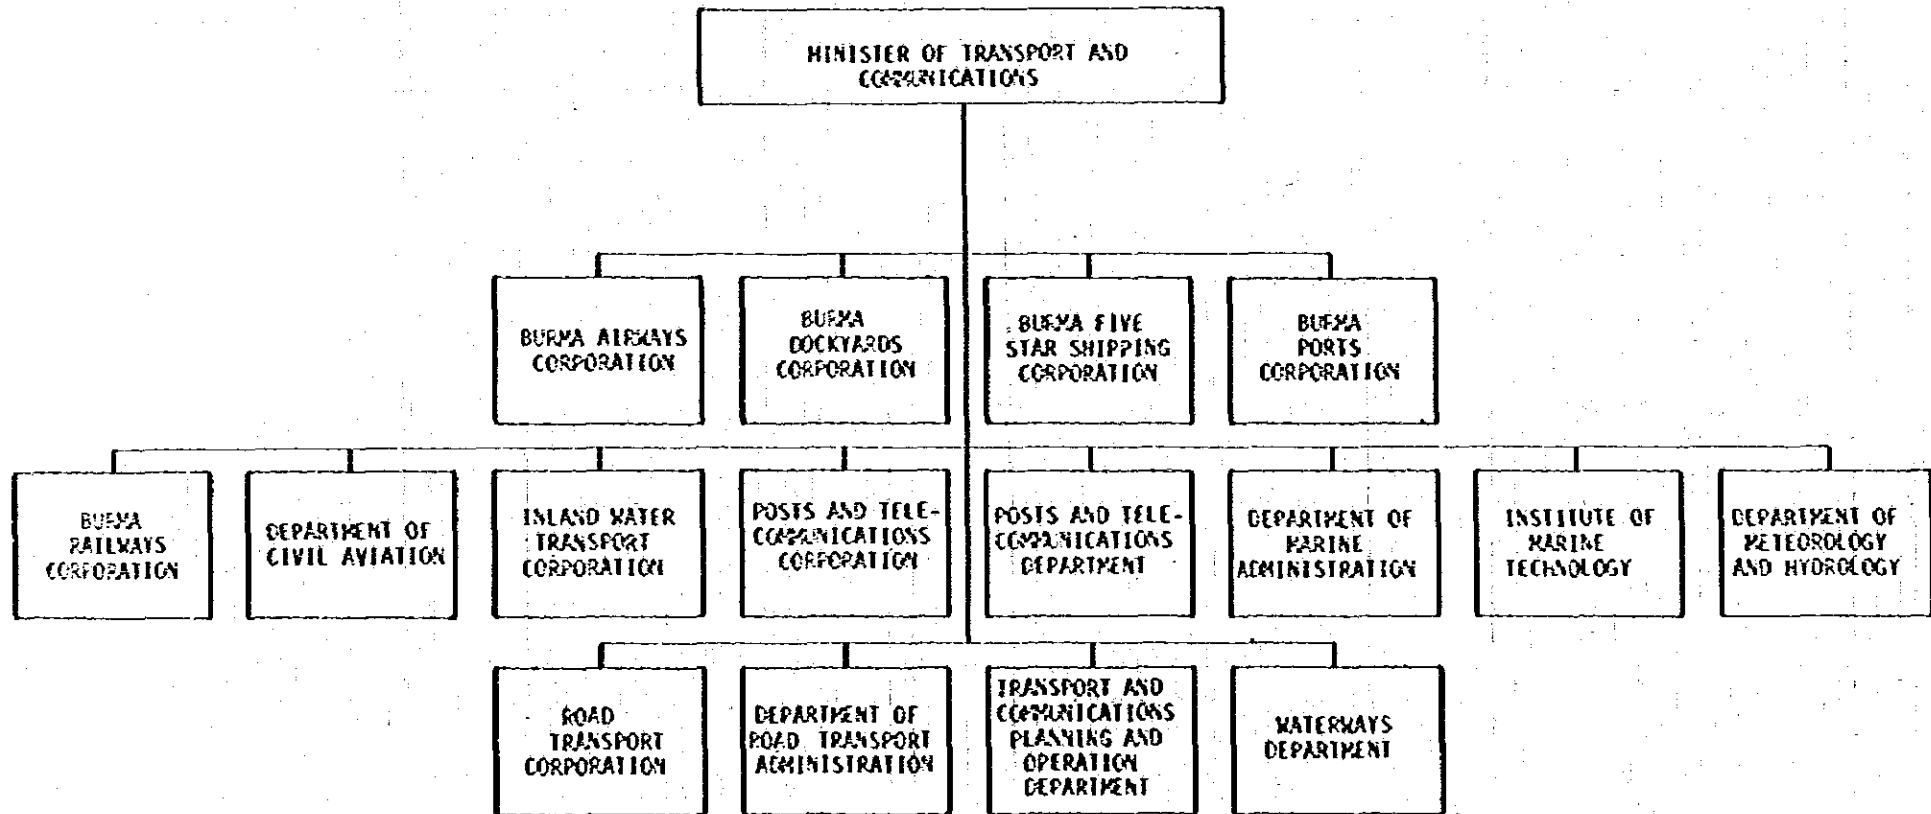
MINISTER OF TRANSPORT AND COMMUNICATIONS

BURMA AIRWAYS CORPORATION

BURMA DOCKYARDS CORPORATION

BURMA FIVE STAR SHIPPING CORPORATION

BURMA PORTS CORPORATION

BURMA RAILWAYS CORPORATION

DEPARTMENT OF CIVIL AVIATION

INLAND WATER TRANSPORT CORPORATION

POSTS AND TELECOMMUNICATIONS CORPORATION

POSTS AND TELECOMMUNICATIONS DEPARTMENT

DEPARTMENT OF MARINE ADMINISTRATION

INSTITUTE OF MARINE TECHNOLOGY

DEPARTMENT OF METEOROLOGY AND HYDROLOGY

ROAD TRANSPORT CORPORATION

DEPARTMENT OF ROAD TRANSPORT ADMINISTRATION

TRANSPORT AND COMMUNICATIONS PLANNING AND OPERATION DEPARTMENT

WATERWAYS DEPARTMENT